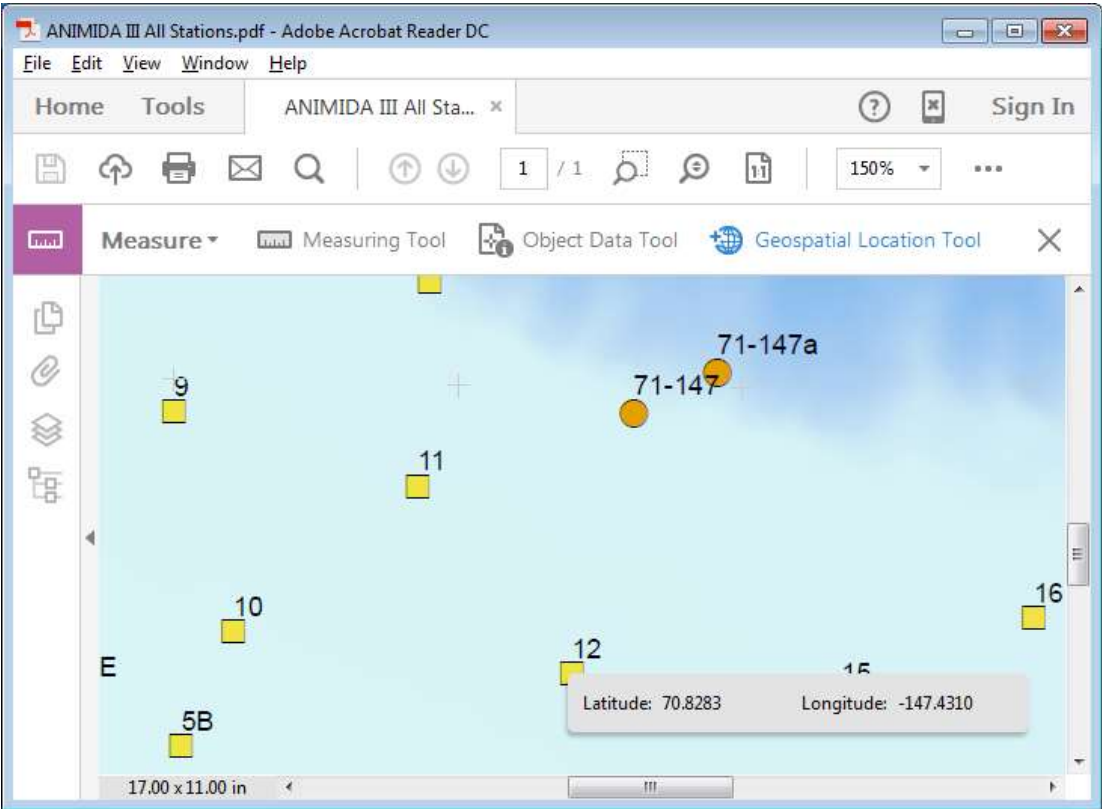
ANIMIDA III All Stations.pdf - Adobe Acrobat Reader DC

File Edit View Window Help

Home Tools ANIMIDA III All Sta... ×

Sign In

1 / 1

150%

•••

Measure ▾ Measuring Tool Object Data Tool Geospatial Location Tool ×

71-147a

9

71-147

11

10

16

E

12

15

5B

Latitude: 70.8283 Longitude: -147.4310

17.00 x 11.00 in